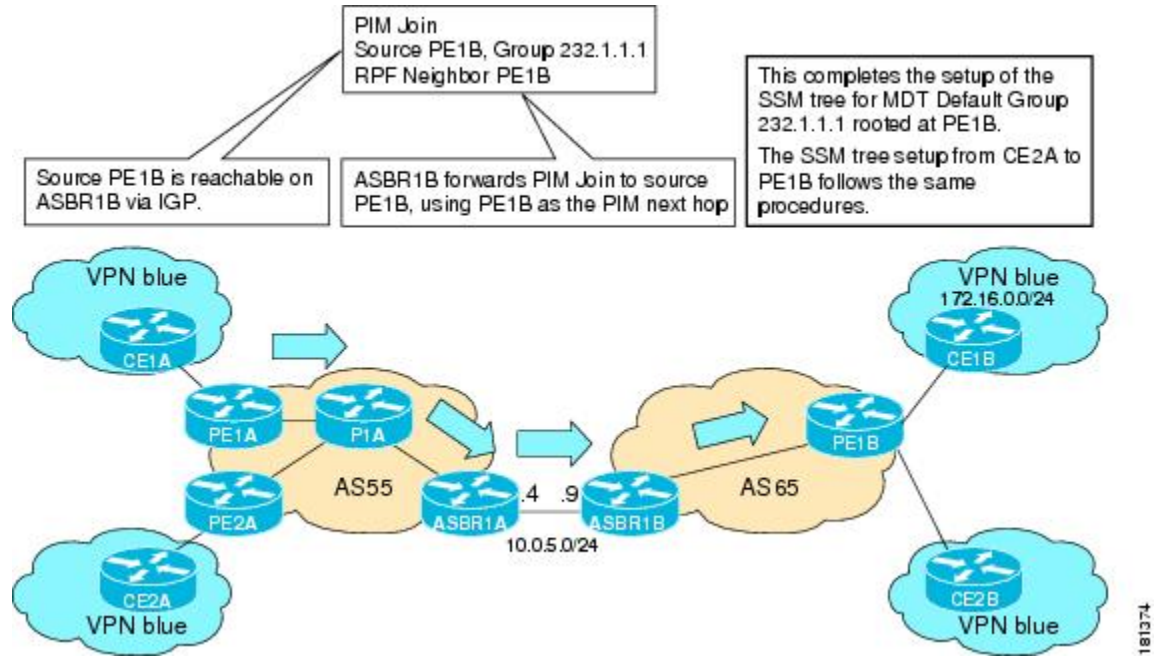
PIM Join
Source PE1B, Group 232.1.1.1
RPF Neighbor PE1B

This completes the setup of the SSM tree for MDT Default Group 232.1.1.1 rooted at PE1B.

The SSM tree setup from CE2A to PE1B follows the same procedures.

Source PE1B is reachable on ASBR1B via IGP.

ASBR1B forwards PIM Join to source PE1B, using PE1B as the PIM next hop

VPN blue

CE1A

PE1A

P1A

PE2A

AS55

ASBR1A

.4

.9

ASBR1B

10.0.5.0/24

CE2A

VPN blue

AS 65

VPN blue
172.16.0.0/24

CE1B

PE1B

CE2B

VPN blue

181374